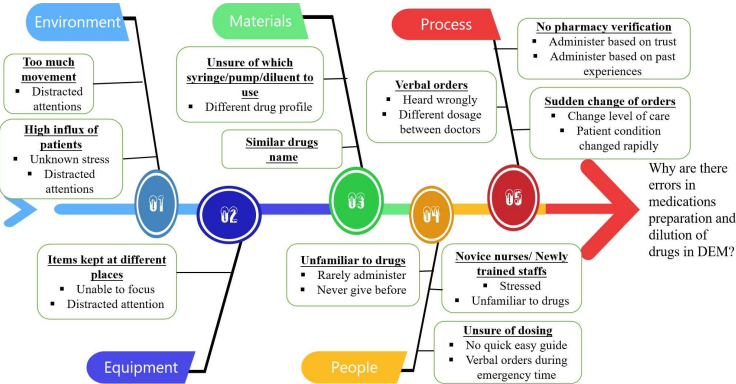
Environment

Too much movement
- Distracted attentions

High influx of patients
- Unknown stress
- Distracted attentions

Materials

Unsure of which syringe/pump/diluent to use
- Different drug profile

Similar drugs name

Process

No pharmacy verification
- Administer based on trust
- Administer based on past experiences

Verbal orders
- Heard wrongly
- Different dosage between doctors

Sudden change of orders
- Change level of care
- Patient condition changed rapidly

01

02

03

04

05

Why are there errors in medications preparation and dilution of drugs in DEM?

Items kept at different places
- Unable to focus
- Distracted attention

Unfamiliar to drugs
- Rarely administer
- Never give before

Novice nurses/ Newly trained staffs
- Stressed
- Unfamiliar to drugs

Unsure of dosing
- No quick easy guide
- Verbal orders during emergency time

Equipment

People